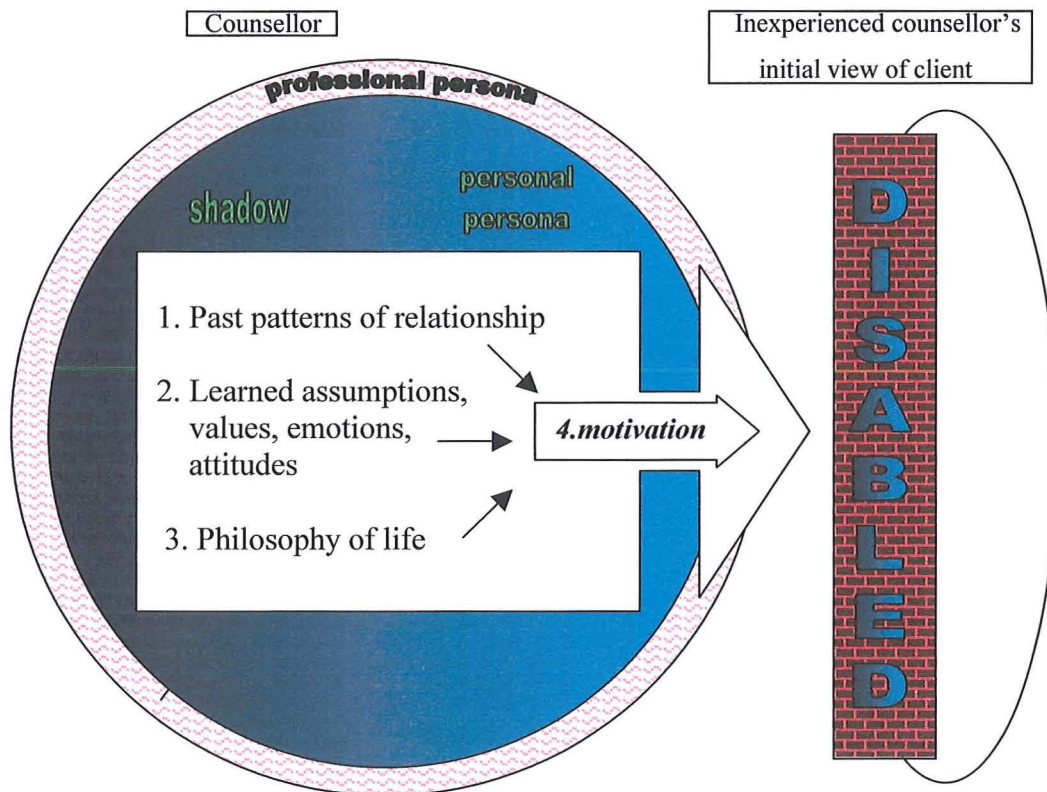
Counsellor

Inexperienced counsellor's initial view of client

professional persona

shadow

personal persona

1. Past patterns of relationship

2. Learned assumptions, values, emotions, attitudes

3. Philosophy of life

4.motivation

DISABLED